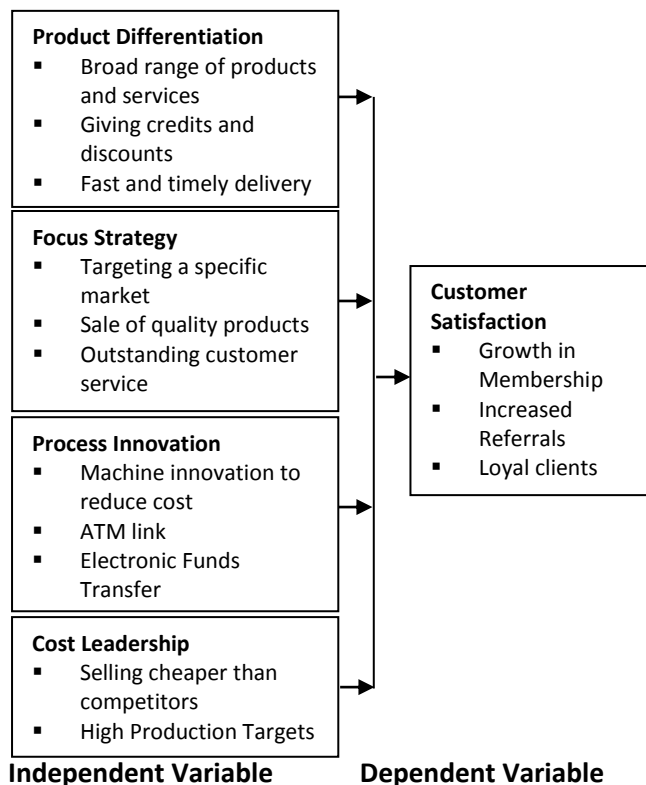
**Product Differentiation**
- Broad range of products and services
- Giving credits and discounts
- Fast and timely delivery

**Focus Strategy**
- Targeting a specific market
- Sale of quality products
- Outstanding customer service

**Process Innovation**
- Machine innovation to reduce cost
- ATM link
- Electronic Funds Transfer

**Cost Leadership**
- Selling cheaper than competitors
- High Production Targets

**Customer Satisfaction**
- Growth in Membership
- Increased Referrals
- Loyal clients

**Independent Variable**

**Dependent Variable**